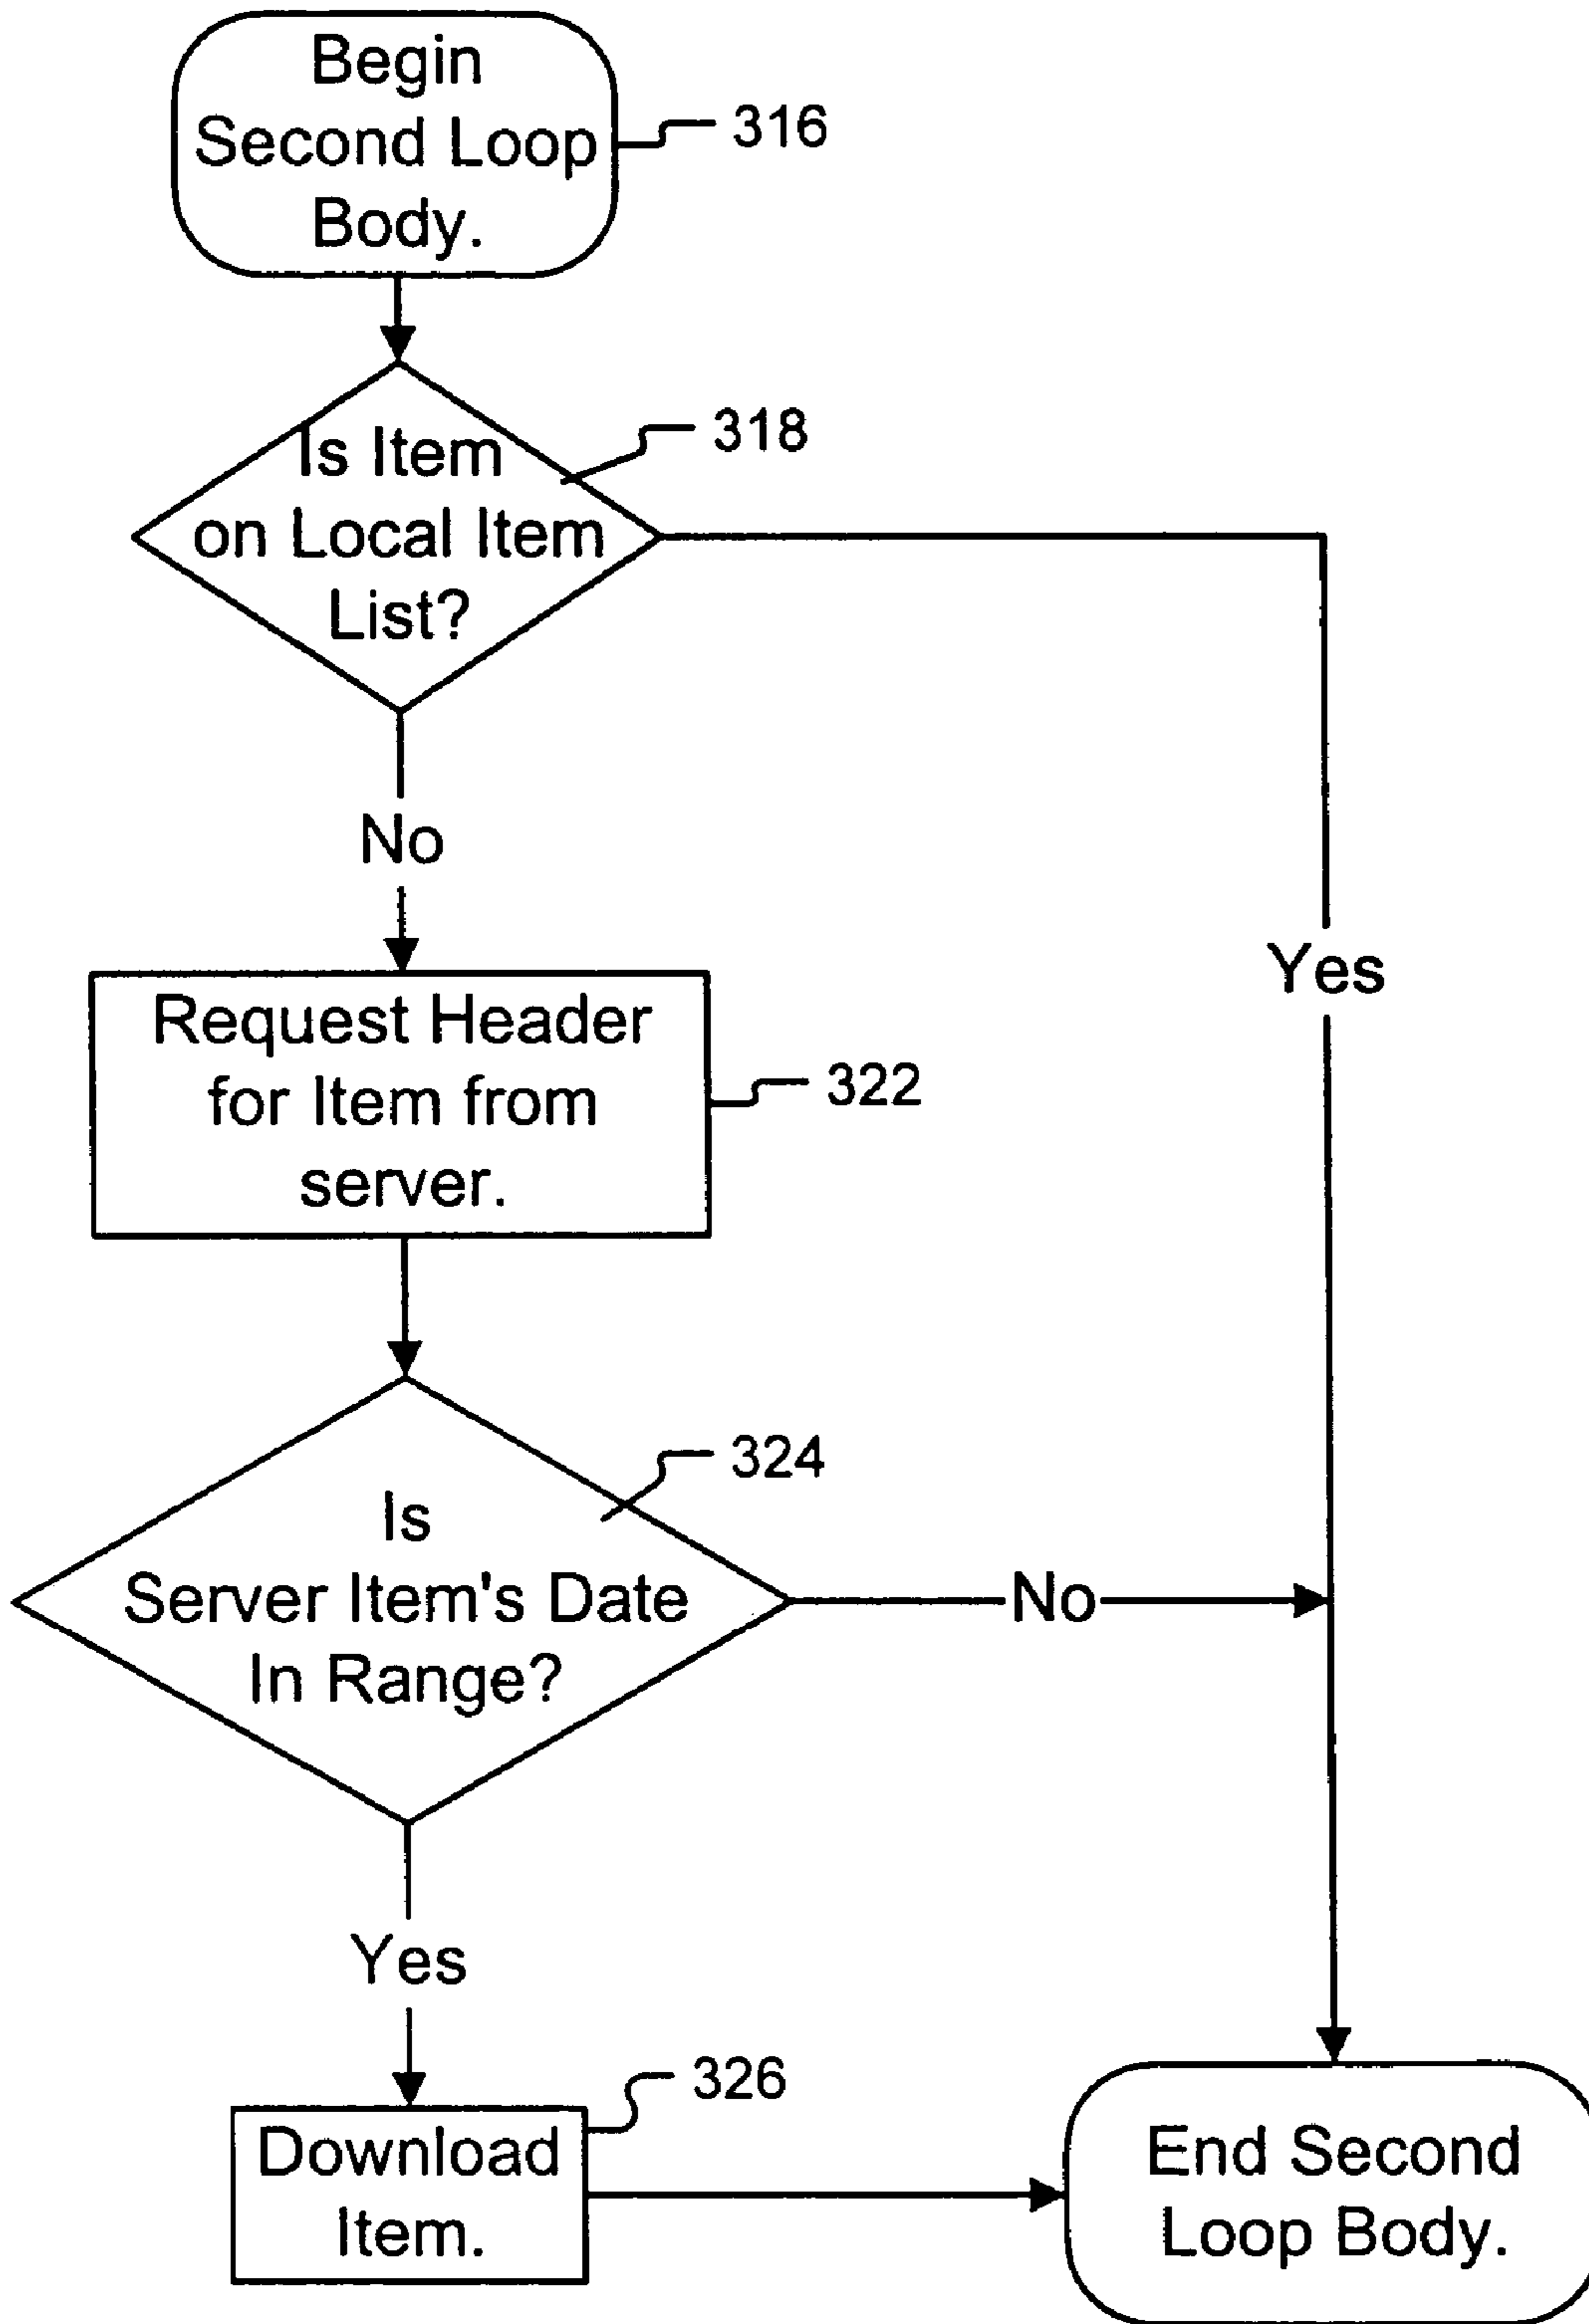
Begin Second Loop Body.

316

Is Item on Local Item List?

318

Yes

No

Request Header for Item from server.

322

Is Server Item's Date In Range?

324

No

Yes

Download Item.

326

End Second Loop Body.